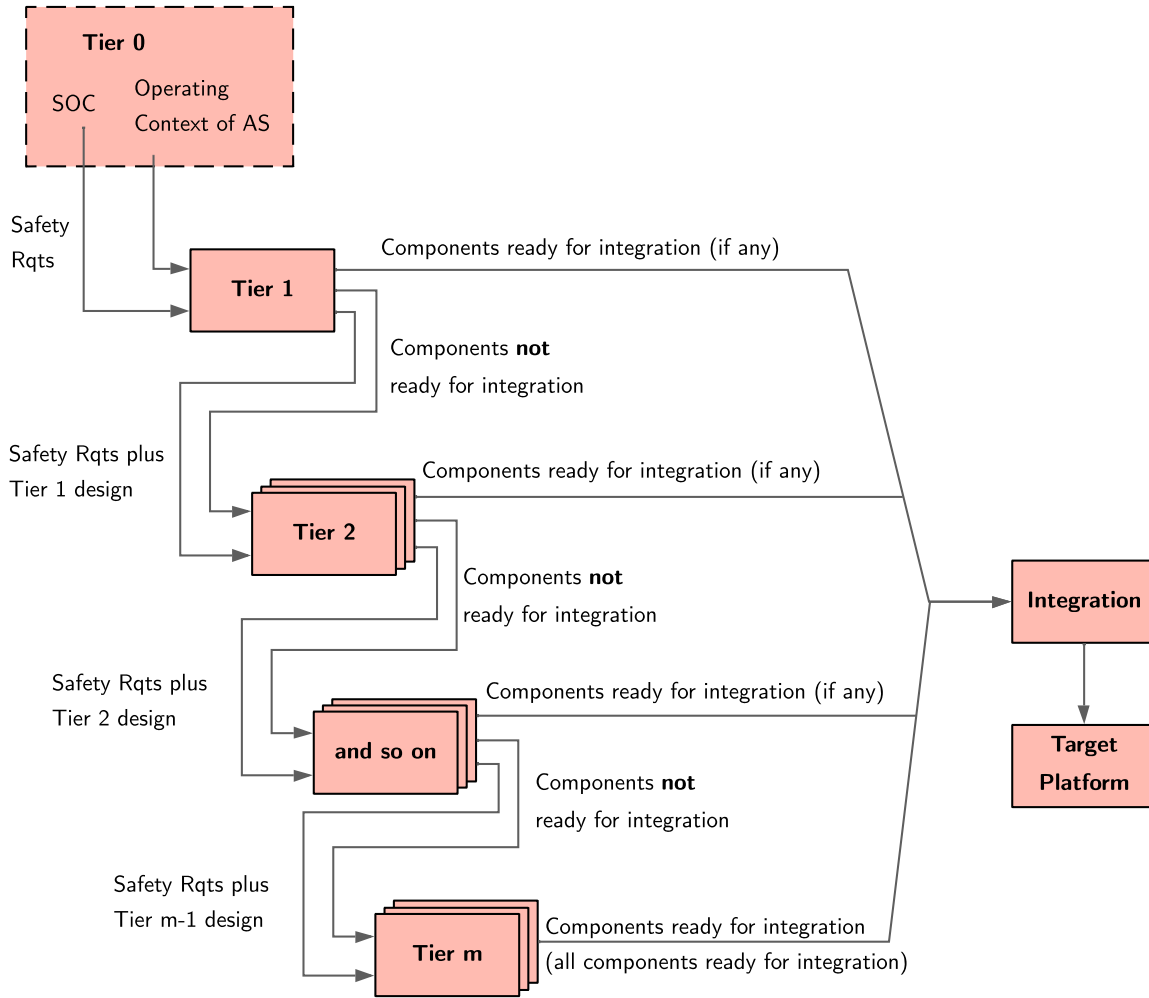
Tier 0

SOC

Operating Context of AS

Safety Rqts

Tier 1

Components ready for integration (if any)

Components **not** ready for integration

Safety Rqts plus Tier 1 design

Tier 2

Components ready for integration (if any)

Components **not** ready for integration

Safety Rqts plus Tier 2 design

and so on

Components ready for integration (if any)

Components **not** ready for integration

Safety Rqts plus Tier m-1 design

Tier m

Components ready for integration (all components ready for integration)

Integration

Target Platform